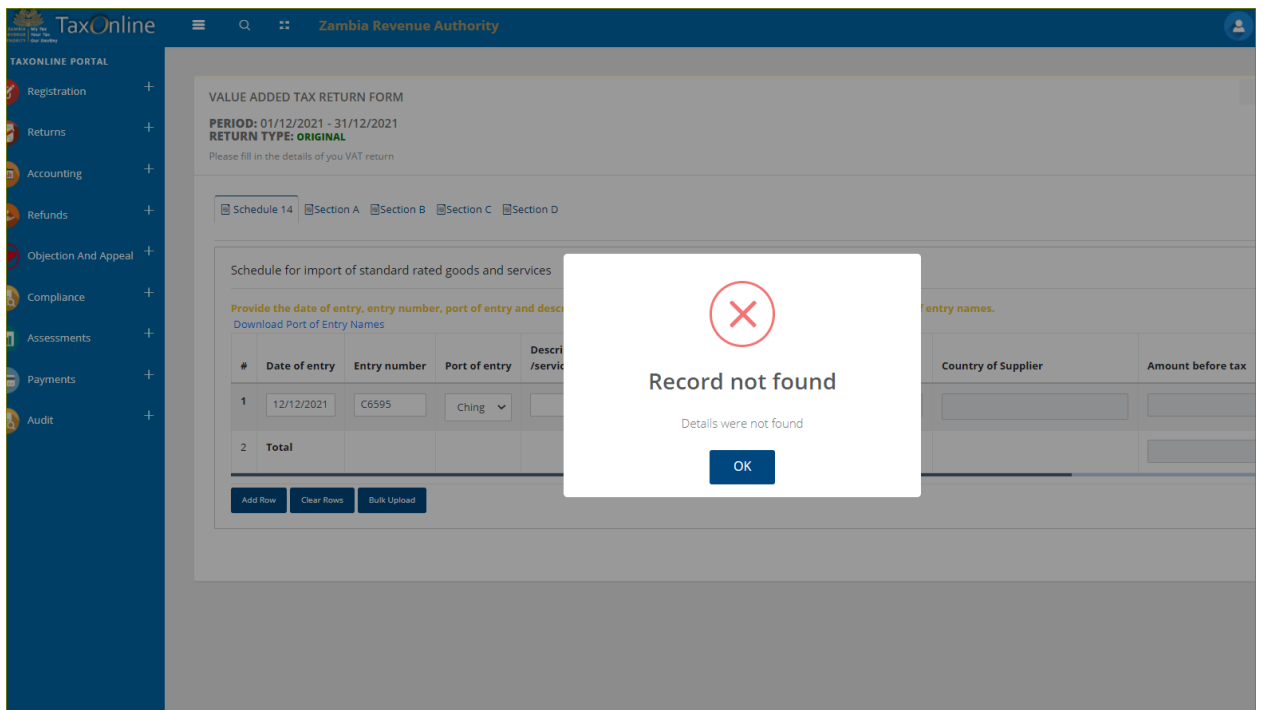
TaxOnline

Zambia Revenue Authority

TAXONLINE PORTAL
Registration +
Returns +
Accounting +
Refunds +
Objection And Appeal +
Compliance +
Assessments +
Payments +
Audit +

VALUE ADDED TAX RETURN FORM

PERIOD: 01/12/2021 - 31/12/2021
RETURN TYPE: ORIGINAL
Please fill in the details of you VAT return

Schedule 14 | Section A | Section B | Section C | Section D

Schedule for import of standard rated goods and services

Provide the date of entry, entry number, port of entry and descr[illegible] entry names.
Download Port of Entry Names

| # | Date of entry | Entry number | Port of entry | Descri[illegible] /servic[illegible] | Country of Supplier | Amount before tax |
|---|---|---|---|---|---|---|
| 1 | 12/12/2021 | C6595 | Ching | | | |
| 2 | Total | | | | | |

Add Row | Clear Rows | Bulk Upload

Record not found

Details were not found

OK